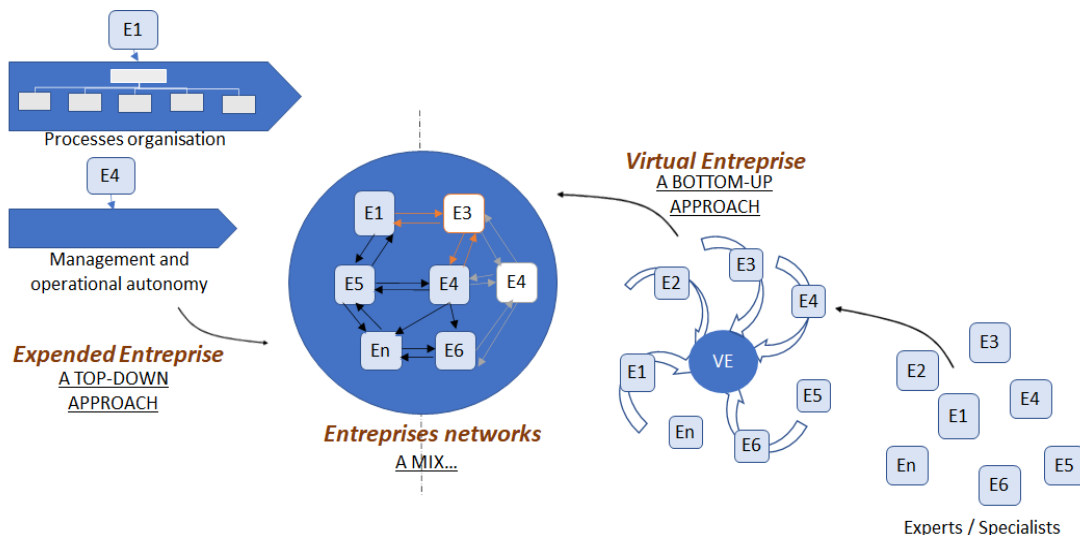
E1

Processes organisation

E4

Management and operational autonomy

Expended Entreprise
A TOP-DOWN APPROACH

E1
E3
E5
E4
E4
En
E6

Entreprises networks
A MIX...

Virtual Entreprise
A BOTTOM-UP APPROACH

E3
E2
E4
VE
E1
E5
En
E6

E3
E2
E1
E4
En
E6
E5

Experts / Specialists